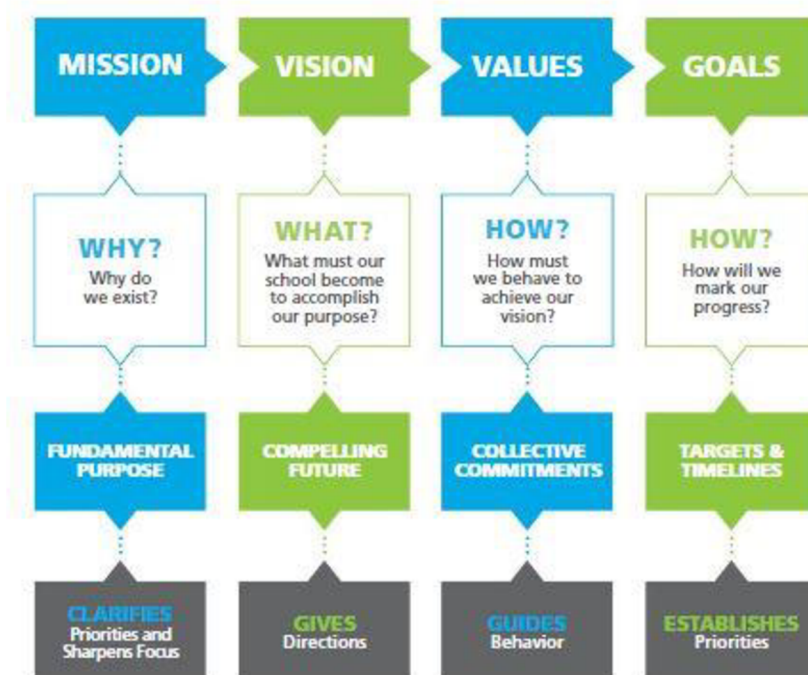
MISSION

VISION

VALUES

GOALS

WHY?
Why do we exist?

WHAT?
What must our school become to accomplish our purpose?

HOW?
How must we behave to achieve our vision?

HOW?
How will we mark our progress?

FUNDAMENTAL PURPOSE

COMPELLING FUTURE

COLLECTIVE COMMITMENTS

TARGETS & TIMELINES

CLARIFIES
Priorities and Sharpens Focus

GIVES
Directions

GUIDES
Behavior

ESTABLISHES
Priorities